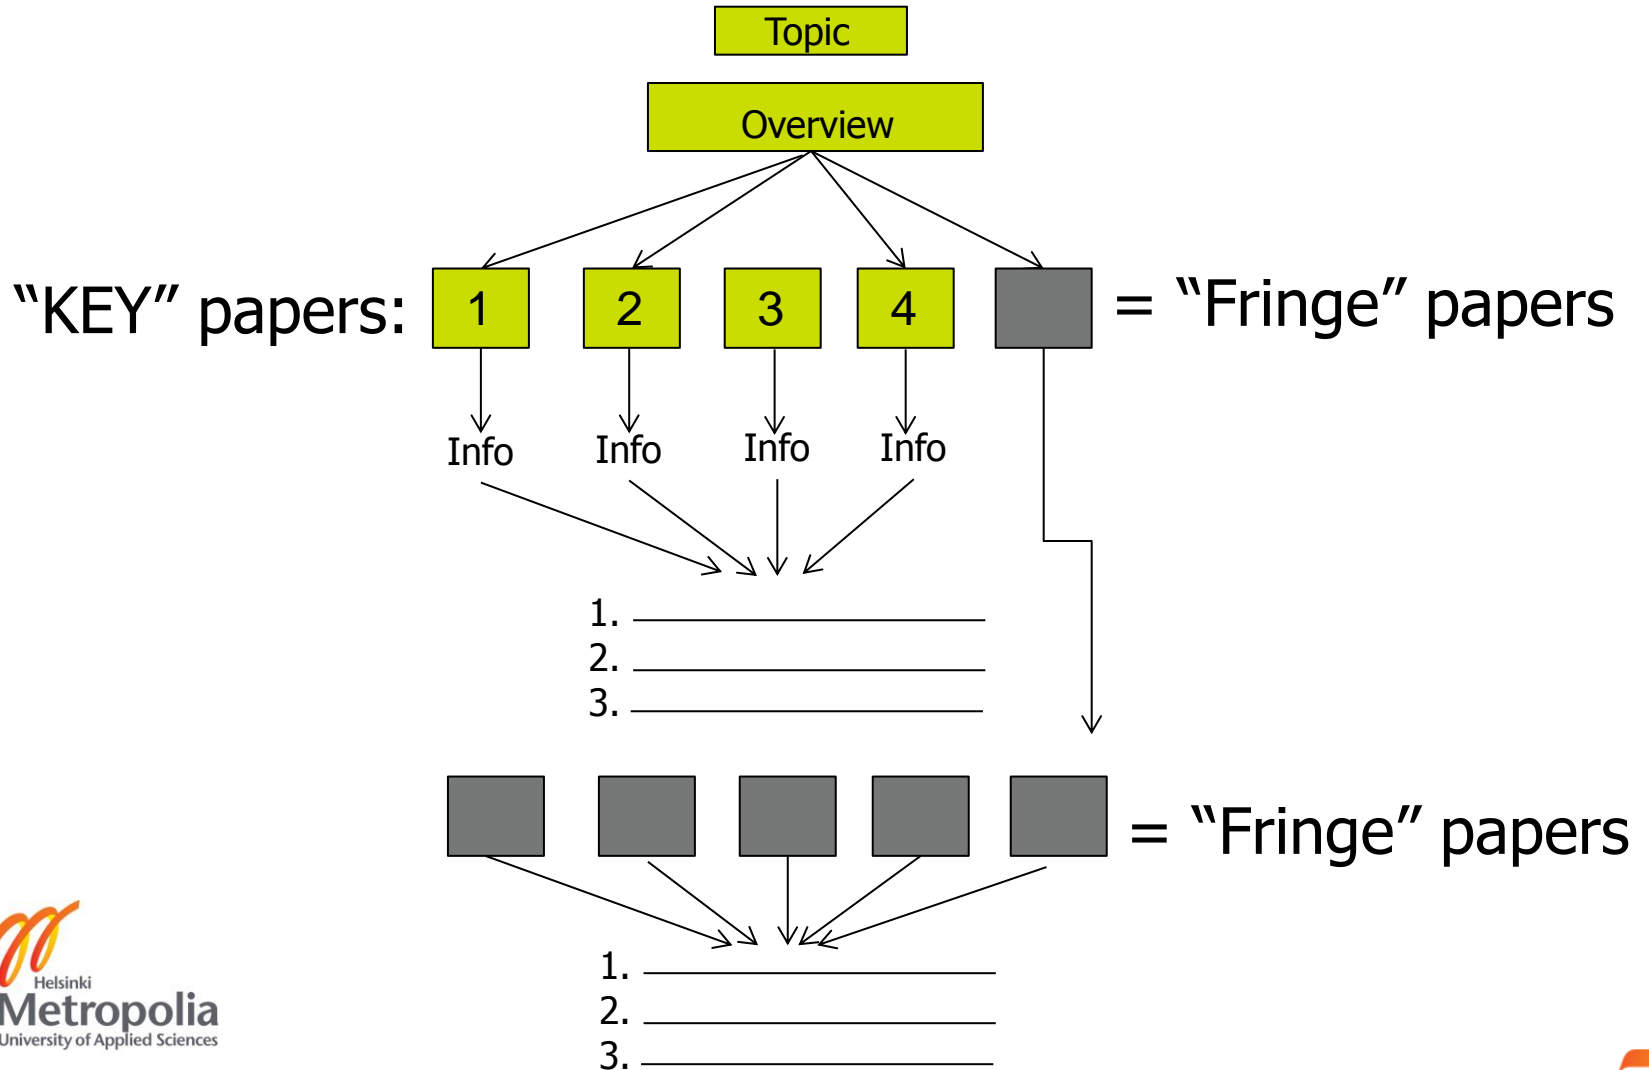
Topic

Overview

"KEY" papers: 1 2 3 4 = "Fringe" papers

Info Info Info Info

1. ____________
2. ____________
3. ____________

= "Fringe" papers

1. ____________
2. ____________
3. ____________

Helsinki
Metropolia
University of Applied Sciences